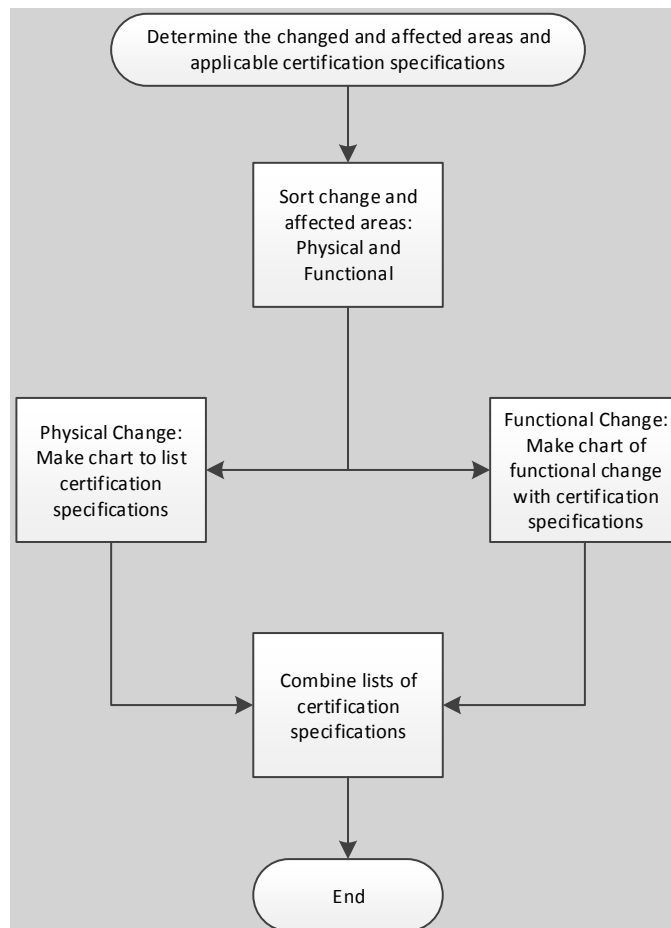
Determine the changed and affected areas and applicable certification specifications

Sort change and affected areas: Physical and Functional

Physical Change: Make chart to list certification specifications

Functional Change: Make chart of functional change with certification specifications

Combine lists of certification specifications

End